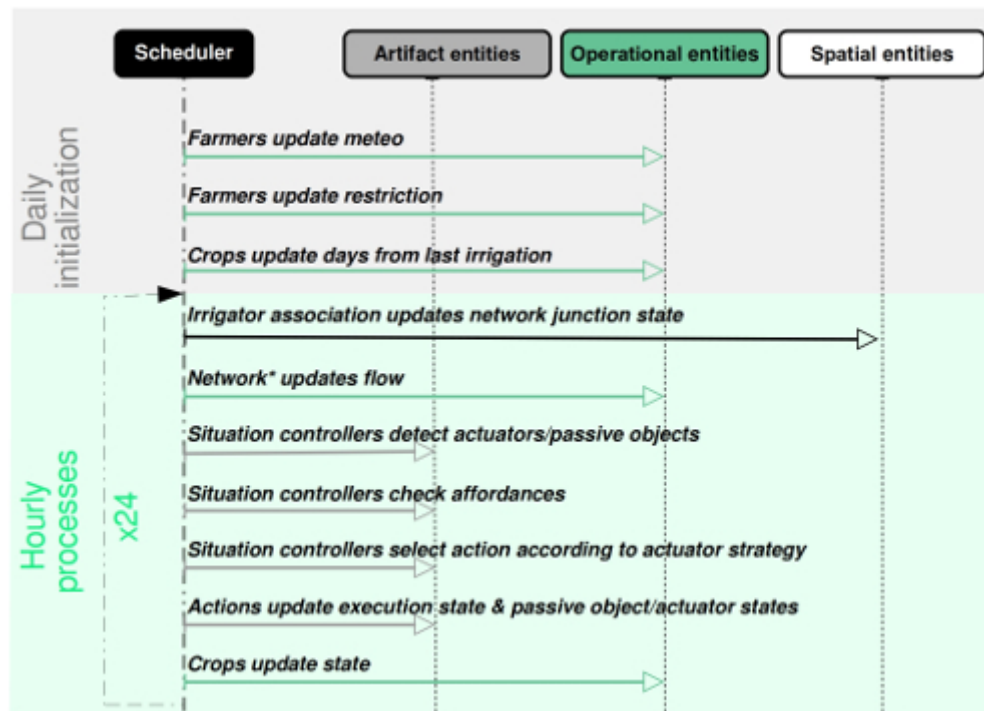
Scheduler

Artifact entities

Operational entities

Spatial entities

Daily initialization

Farmers update meteo

Farmers update restriction

Crops update days from last irrigation

Hourly processes

x24

Irrigator association updates network junction state

Network* updates flow

Situation controllers detect actuators/passive objects

Situation controllers check affordances

Situation controllers select action according to actuator strategy

Actions update execution state & passive object/actuator states

Crops update state